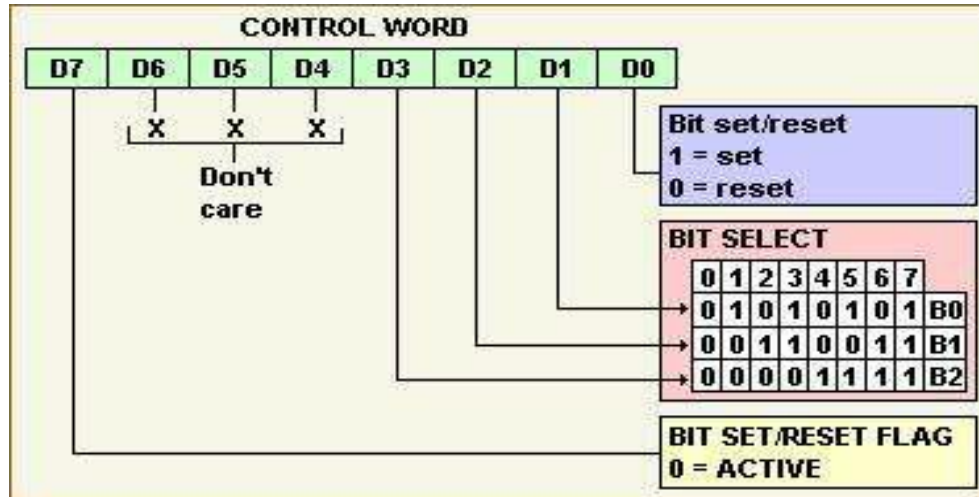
CONTROL WORD

| D7 | D6 | D5 | D4 | D3 | D2 | D1 | D0 |
|---|---|---|---|---|---|---|---|

X X X

Don't care

Bit set/reset
1 = set
0 = reset

BIT SELECT

| 0 | 1 | 2 | 3 | 4 | 5 | 6 | 7 | |
|---|---|---|---|---|---|---|---|---|
| 0 | 1 | 0 | 1 | 0 | 1 | 0 | 1 | B0 |
| 0 | 0 | 1 | 1 | 0 | 0 | 1 | 1 | B1 |
| 0 | 0 | 0 | 0 | 1 | 1 | 1 | 1 | B2 |

BIT SET/RESET FLAG
0 = ACTIVE